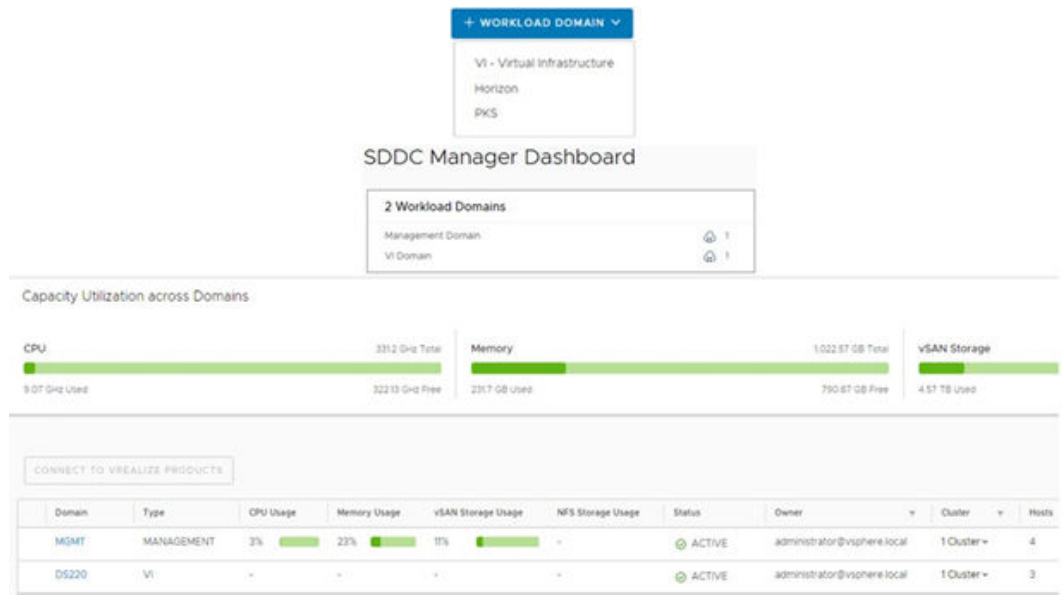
+ WORKLOAD DOMAIN

VI - Virtual Infrastructure
Horizon
PKS

SDDC Manager Dashboard

2 Workload Domains
Management Domain 1
VI Domain 1

Capacity Utilization across Domains

CPU 331.2 GHz Total
9.07 GHz Used 322.13 GHz Free

Memory 1,022.57 GB Total
231.7 GB Used 790.87 GB Free

vSAN Storage
4.57 TB Used

CONNECT TO VREALIZE PRODUCTS

| Domain | Type | CPU Usage | Memory Usage | vSAN Storage Usage | NFS Storage Usage | Status | Owner | Cluster | Hosts |
|---|---|---|---|---|---|---|---|---|---|
| MGMT | MANAGEMENT | 3% | 23% | 11% | - | ACTIVE | administrator@vsphere.local | 1 Cluster | 4 |
| DS220 | VI | - | - | - | - | ACTIVE | administrator@vsphere.local | 1 Cluster | 3 |